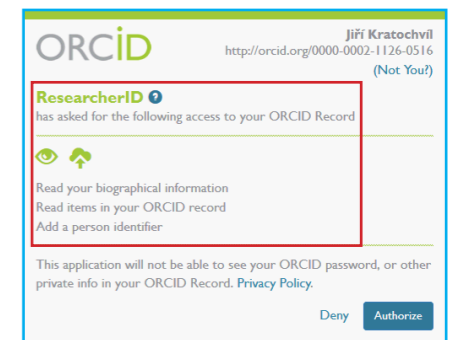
ORCID

Jiří Kratochvíl
http://orcid.org/0000-0002-1126-0516
(Not You?)

ResearcherID
has asked for the following access to your ORCID Record

Read your biographical information
Read items in your ORCID record
Add a person identifier

This application will not be able to see your ORCID password, or other private info in your ORCID Record. Privacy Policy.

Deny Authorize